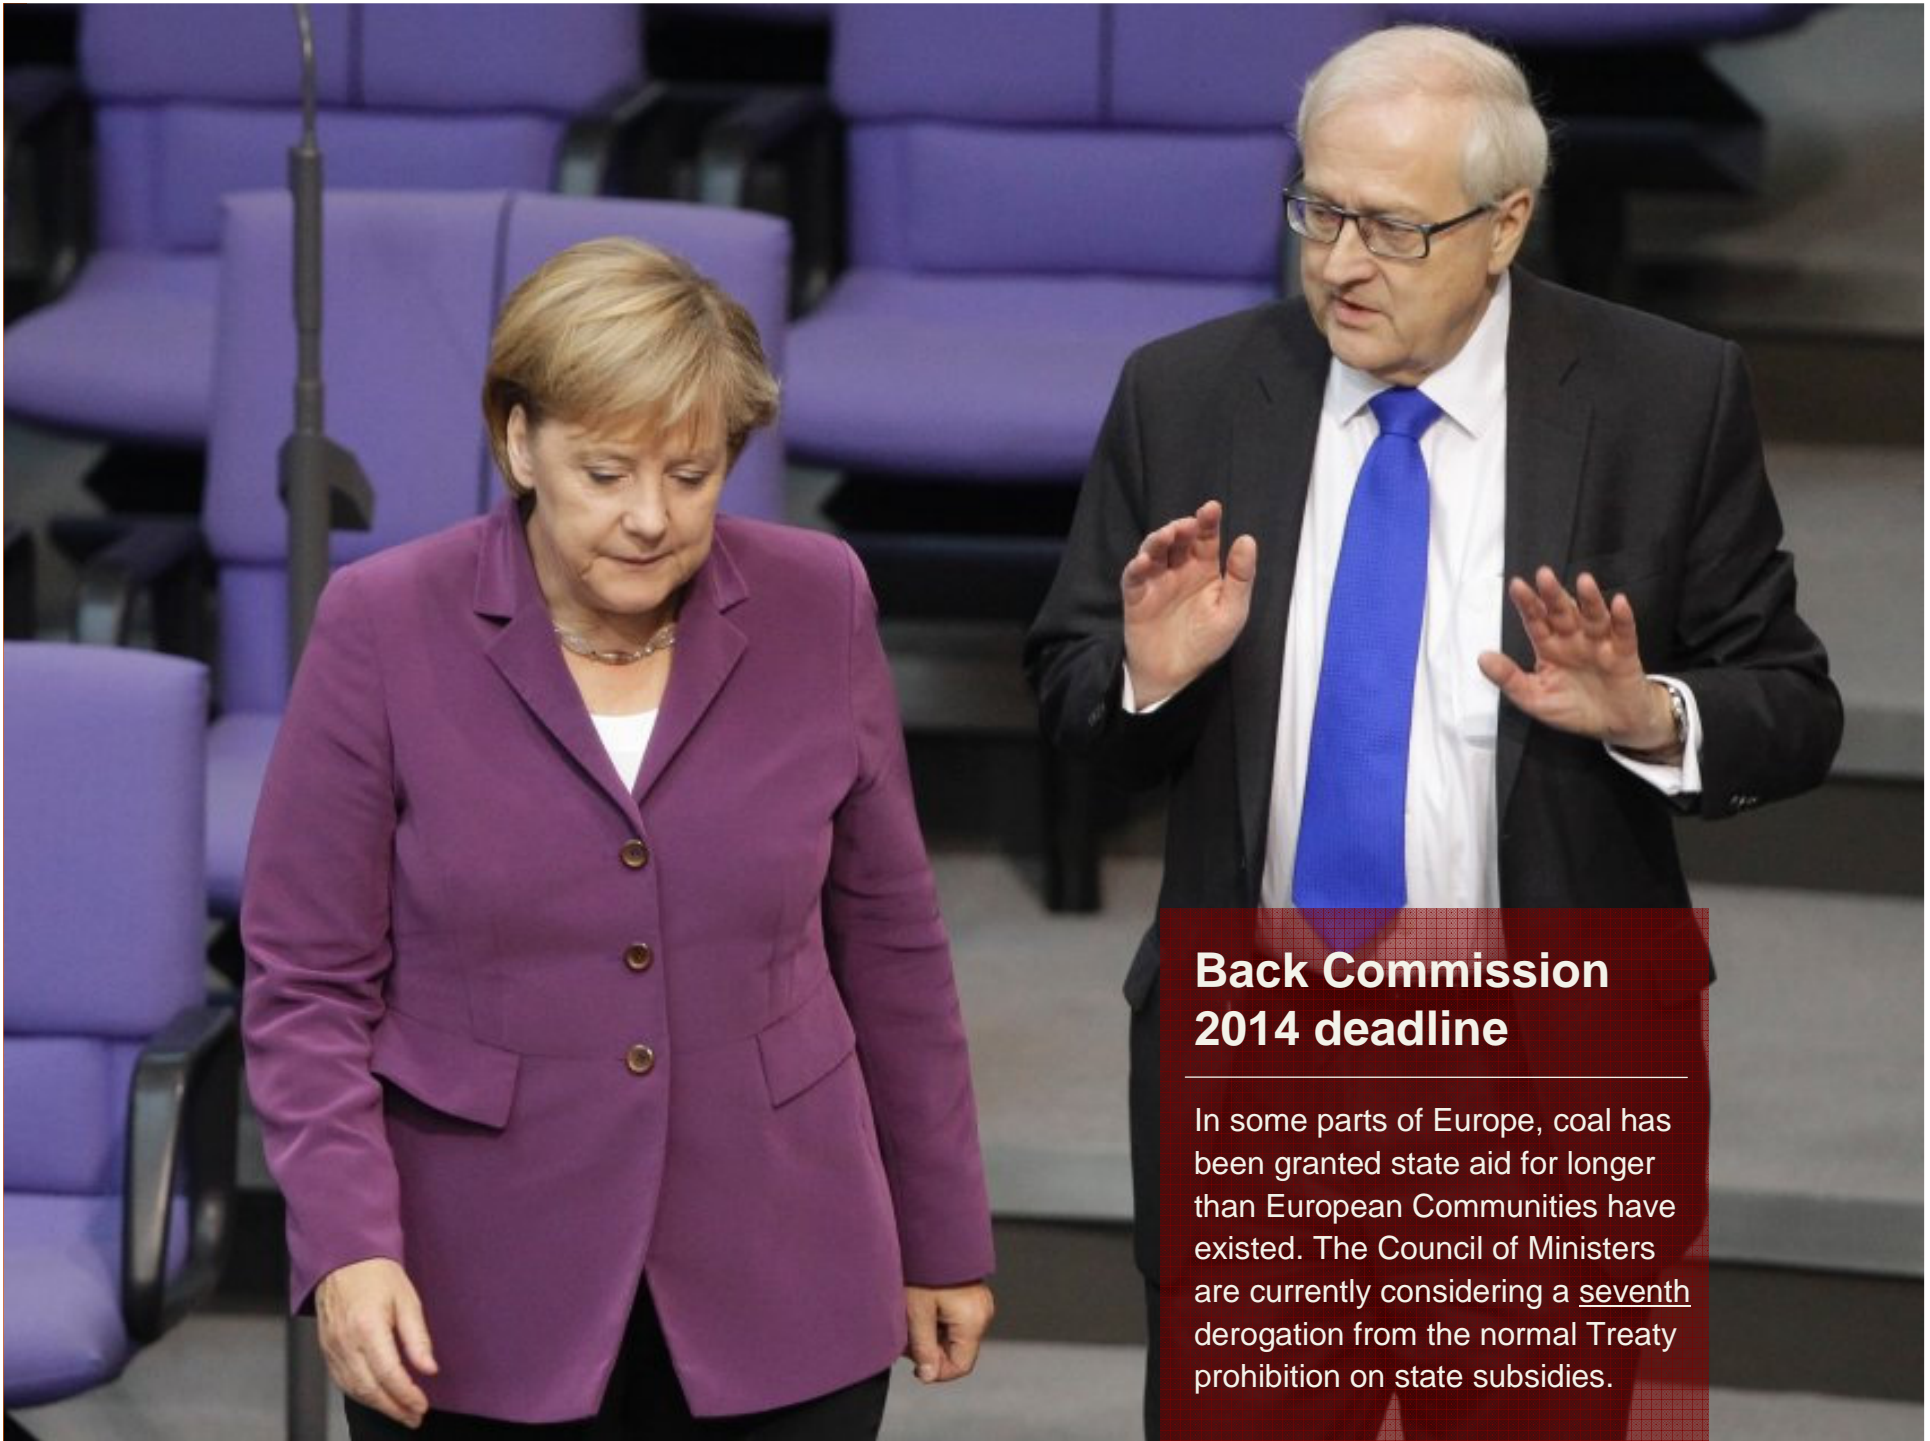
Back Commission 2014 deadline

In some parts of Europe, coal has been granted state aid for longer than European Communities have existed. The Council of Ministers are currently considering a seventh derogation from the normal Treaty prohibition on state subsidies.